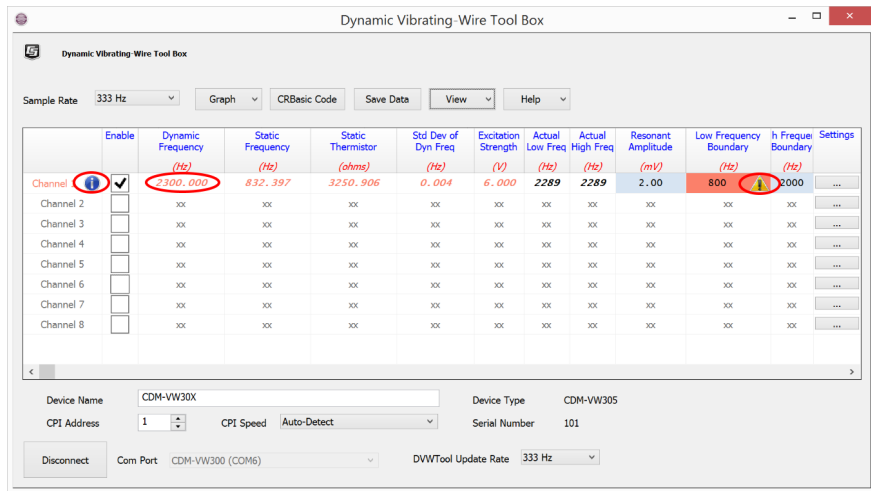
Dynamic Vibrating-Wire Tool Box

Dynamic Vibrating-Wire Tool Box

Sample Rate 333 Hz

Graph CRBasic Code Save Data View Help

| | Enable | Dynamic Frequency (Hz) | Static Frequency (Hz) | Static Thermistor (ohms) | Std Dev of Dyn Freq (Hz) | Excitation Strength (V) | Actual Low Freq (Hz) | Actual High Freq (Hz) | Resonant Amplitude (mV) | Low Frequency Boundary (Hz) | h Frequer Boundary (Hz) | Settings |
|---|---|---|---|---|---|---|---|---|---|---|---|---|
| Channel | ✔ | 2300.000 | 832.397 | 3250.906 | 0.004 | 6.000 | 2289 | 2289 | 2.00 | 800 | 2000 | ... |
| Channel 2 | | xx | xx | xx | xx | xx | xx | xx | xx | xx | xx | ... |
| Channel 3 | | xx | xx | xx | xx | xx | xx | xx | xx | xx | xx | ... |
| Channel 4 | | xx | xx | xx | xx | xx | xx | xx | xx | xx | xx | ... |
| Channel 5 | | xx | xx | xx | xx | xx | xx | xx | xx | xx | xx | ... |
| Channel 6 | | xx | xx | xx | xx | xx | xx | xx | xx | xx | xx | ... |
| Channel 7 | | xx | xx | xx | xx | xx | xx | xx | xx | xx | xx | ... |
| Channel 8 | | xx | xx | xx | xx | xx | xx | xx | xx | xx | xx | ... |

Device Name CDM-VW30X
Device Type CDM-VW305
CPI Address 1
CPI Speed Auto-Detect
Serial Number 101
Disconnect
Com Port CDM-VW300 (COM6)
DVWTool Update Rate 333 Hz